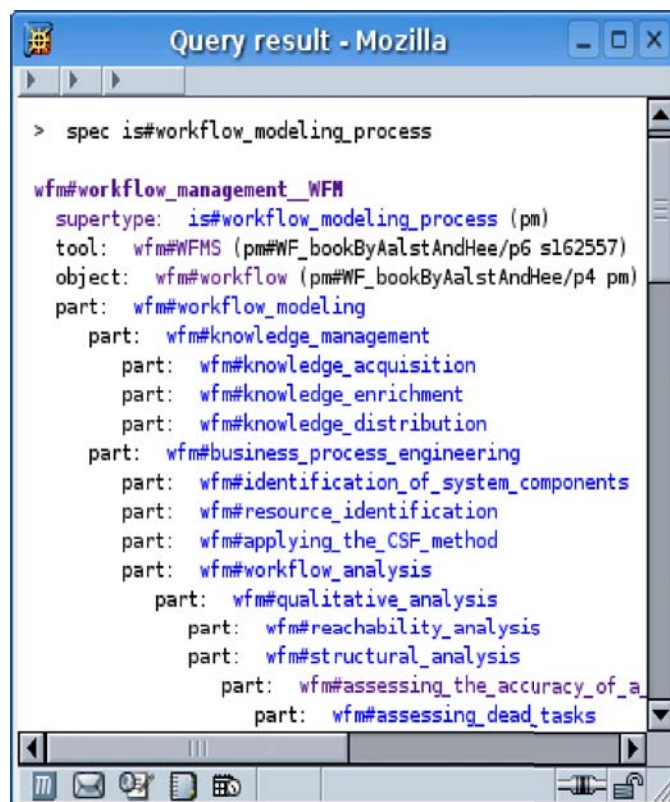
Query result - Mozilla

> spec is#workflow_modeling_process

wfm#workflow_management__WFM
supertype: is#workflow_modeling_process (pm)
tool: wfm#WFMS (pm#WF_bookByAalstAndHee/p6 s162557)
object: wfm#workflow (pm#WF_bookByAalstAndHee/p4 pm)
part: wfm#workflow_modeling
part: wfm#knowledge_management
part: wfm#knowledge_acquisition
part: wfm#knowledge_enrichment
part: wfm#knowledge_distribution
part: wfm#business_process_engineering
part: wfm#identification_of_system_components
part: wfm#resource_identification
part: wfm#applying_the_CSF_method
part: wfm#workflow_analysis
part: wfm#qualitative_analysis
part: wfm#reachability_analysis
part: wfm#structural_analysis
part: wfm#assessing_the_accuracy_of_a
part: wfm#assessing_dead_tasks